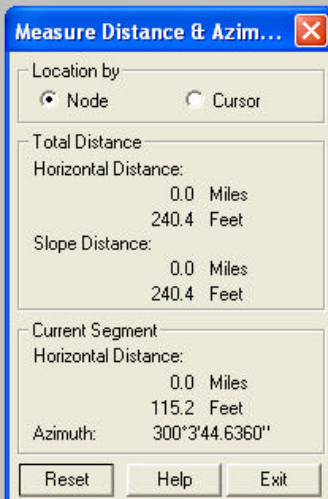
Measure Distance & Azim...

Location by

Node

Cursor

Total Distance

Horizontal Distance:

0.0 Miles

240.4 Feet

Slope Distance:

0.0 Miles

240.4 Feet

Current Segment

Horizontal Distance:

0.0 Miles

115.2 Feet

Azimuth: 300°3'44.6360"

Reset

Help

Exit